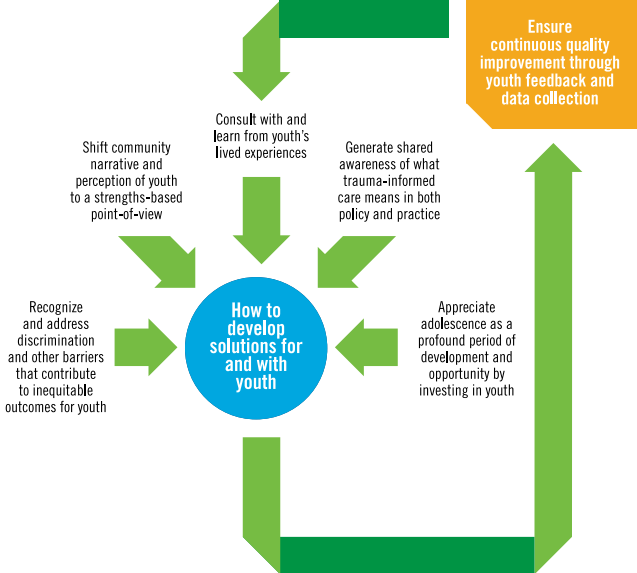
Ensure continuous quality improvement through youth feedback and data collection

Consult with and learn from youth's lived experiences

Shift community narrative and perception of youth to a strengths-based point-of-view

Generate shared awareness of what trauma-informed care means in both policy and practice

Recognize and address discrimination and other barriers that contribute to inequitable outcomes for youth

How to develop solutions for and with youth

Appreciate adolescence as a profound period of development and opportunity by investing in youth